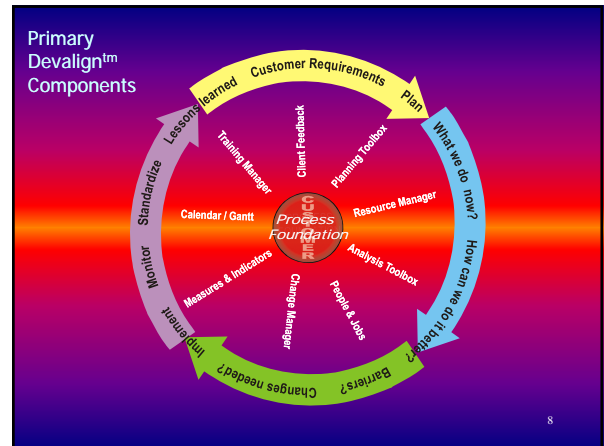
Primary Devalign$^{tm}$ Components

Customer Requirements

Plan

What we do now?

How can we do it better?

Barriers?

Changes needed?

Implement

Monitor

Standardize

Lessons learned

Client Feedback

Planning Toolbox

Resource Manager

Analysis Toolbox

People & Jobs

Change Manager

Measures & Indicators

Calendar / Gantt

Training Manager

CUSTOMER

Process Foundation

8